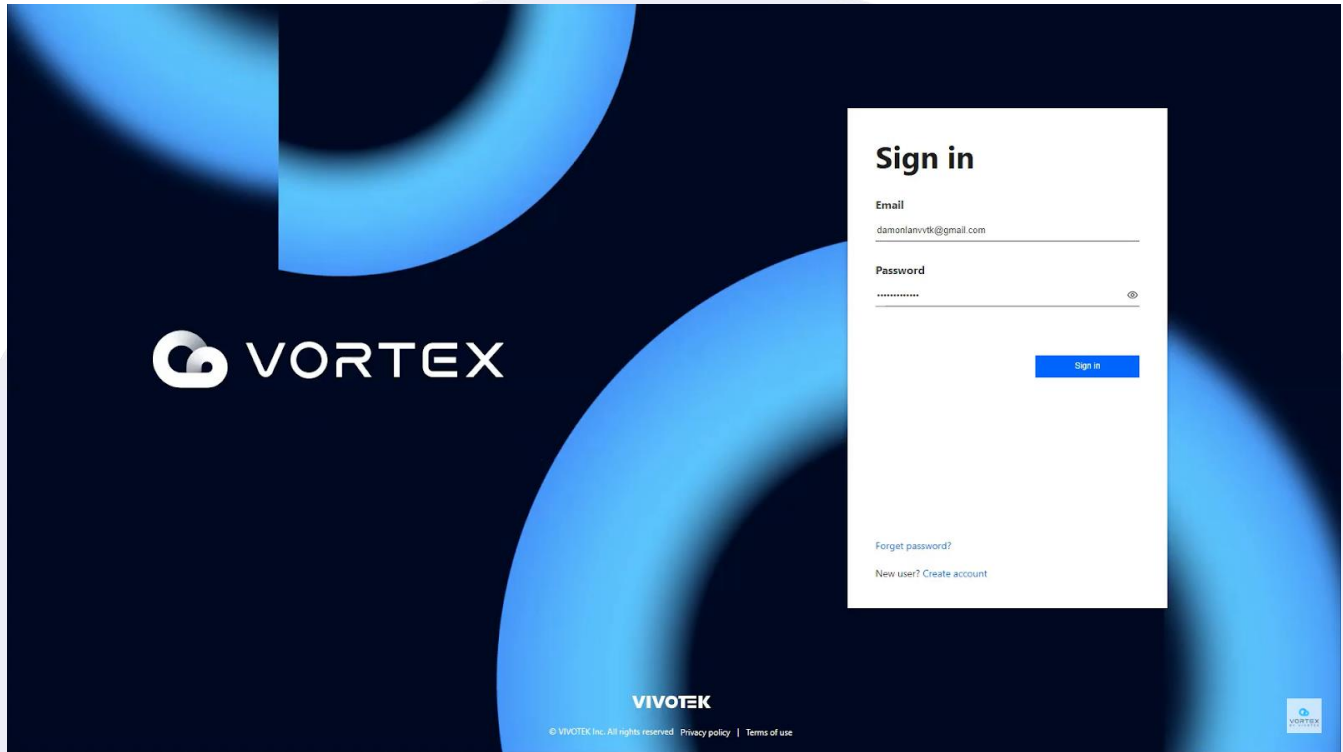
VORTEX

Sign in

Email

damonlanvvtk@gmail.com

Password

••••••••••••••

Sign in

Forget password?

New user? Create account

VIVOTEK

© VIVOTEK Inc. All rights reserved Privacy policy | Terms of use

VORTEX